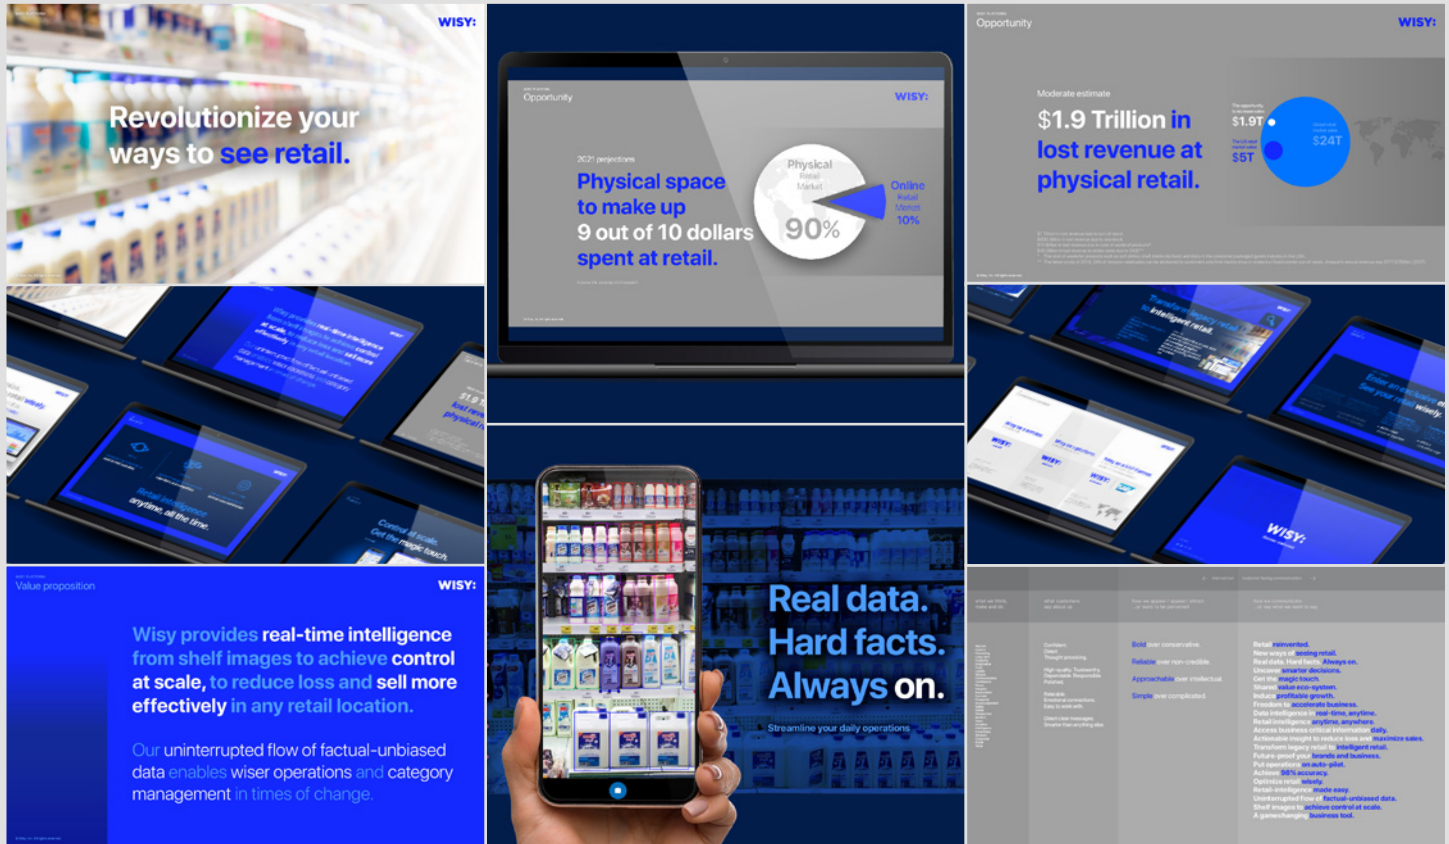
WISY:

Revolutionize your ways to see retail.

Opportunity

WISY:

2021 projections

Physical space to make up 9 out of 10 dollars spent at retail.

Physical Retail Market

90%

Online Retail Market 10%

Opportunity

WISY:

Moderate estimate

$1.9 Trillion in lost revenue at physical retail.

$1.9T

$5T

$24T

Retail intelligence anytime, all the time.

Control at scale. Get the magic touch.

WISY:

Value proposition

WISY:

Wisy provides real-time intelligence from shelf images to achieve control at scale, to reduce loss and sell more effectively in any retail location.

Our uninterrupted flow of factual-unbiased data enables wiser operations and category management in times of change.

Real data. Hard facts. Always on.

Streamline your daily operations

Bold over conservative.

Reliable over non-credible.

Approachable over intellectual.

Simple over complicated.

Retail reinvented.
New ways of seeing retail.
Real data. Hard facts. Always on.
Uncover smarter decisions.
Get the magic touch.
Shared value eco-system.
Induce profitable growth.
Freedom to accelerate business.
Data intelligence in real-time, anytime.
Retail intelligence anytime, anywhere.
Access business critical information daily.
Actionable insight to reduce loss and maximize sales.
Transform legacy retail to intelligent retail.
Future-proof your brands and business.
Put operations on auto-pilot.
Achieve 98% accuracy.
Optimize retail wisely.
Retail-intelligence made easy.
Uninterrupted flow of factual-unbiased data.
Shelf images to achieve control at scale.
A gamechanging business tool.